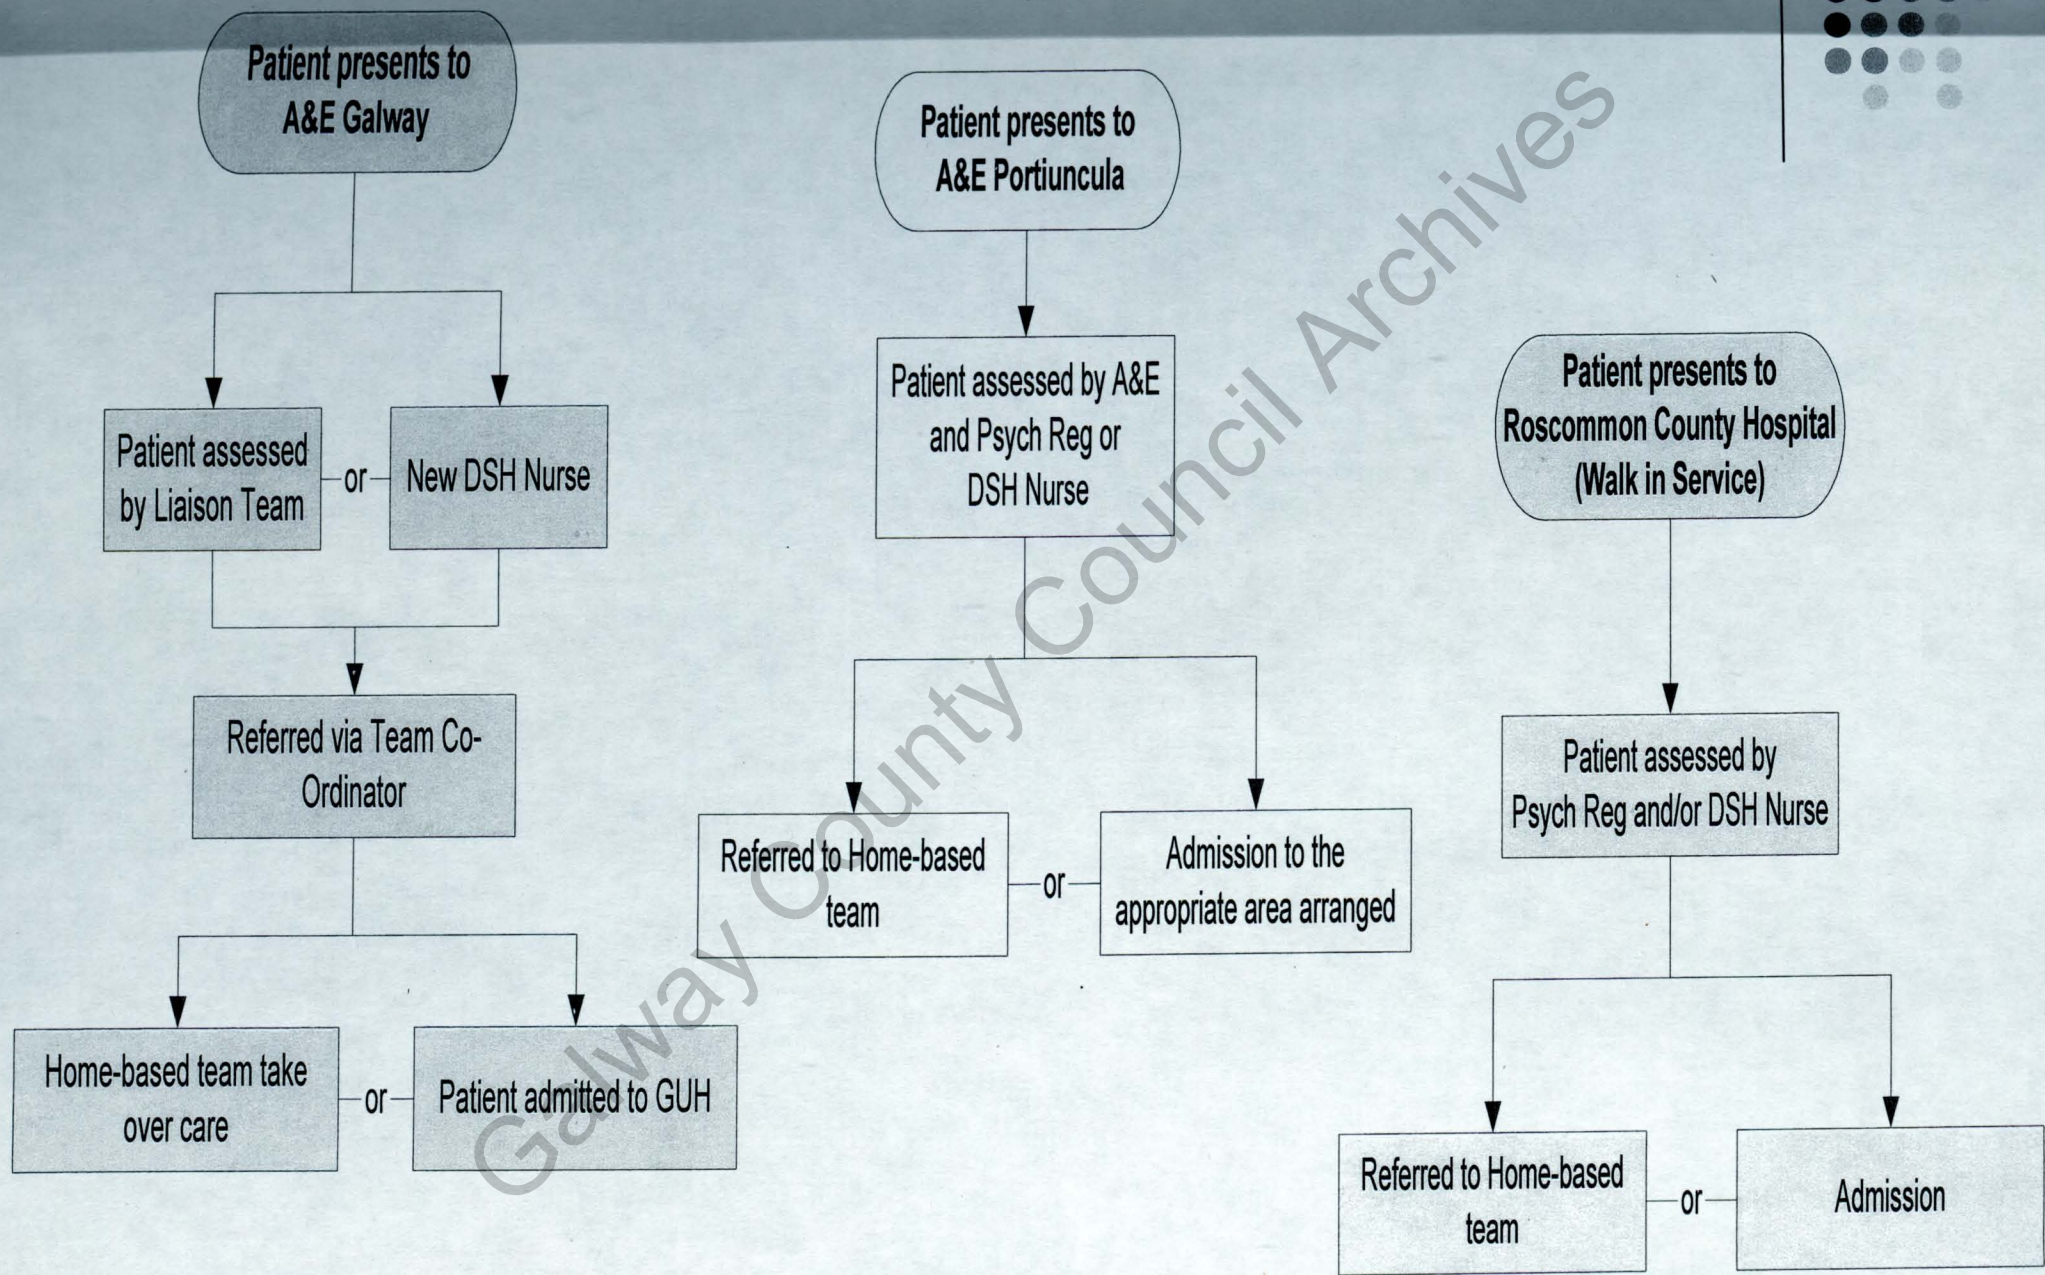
Patient presents to A&E Galway

Patient assessed by Liaison Team

or

New DSH Nurse

Referred via Team Co-Ordinator

Home-based team take over care

or

Patient admitted to GUH

Patient presents to A&E Portiuncula

Patient assessed by A&E and Psych Reg or DSH Nurse

Referred to Home-based team

or

Admission to the appropriate area arranged

Patient presents to Roscommon County Hospital (Walk in Service)

Patient assessed by Psych Reg and/or DSH Nurse

Referred to Home-based team

or

Admission

Galway County Council Archives